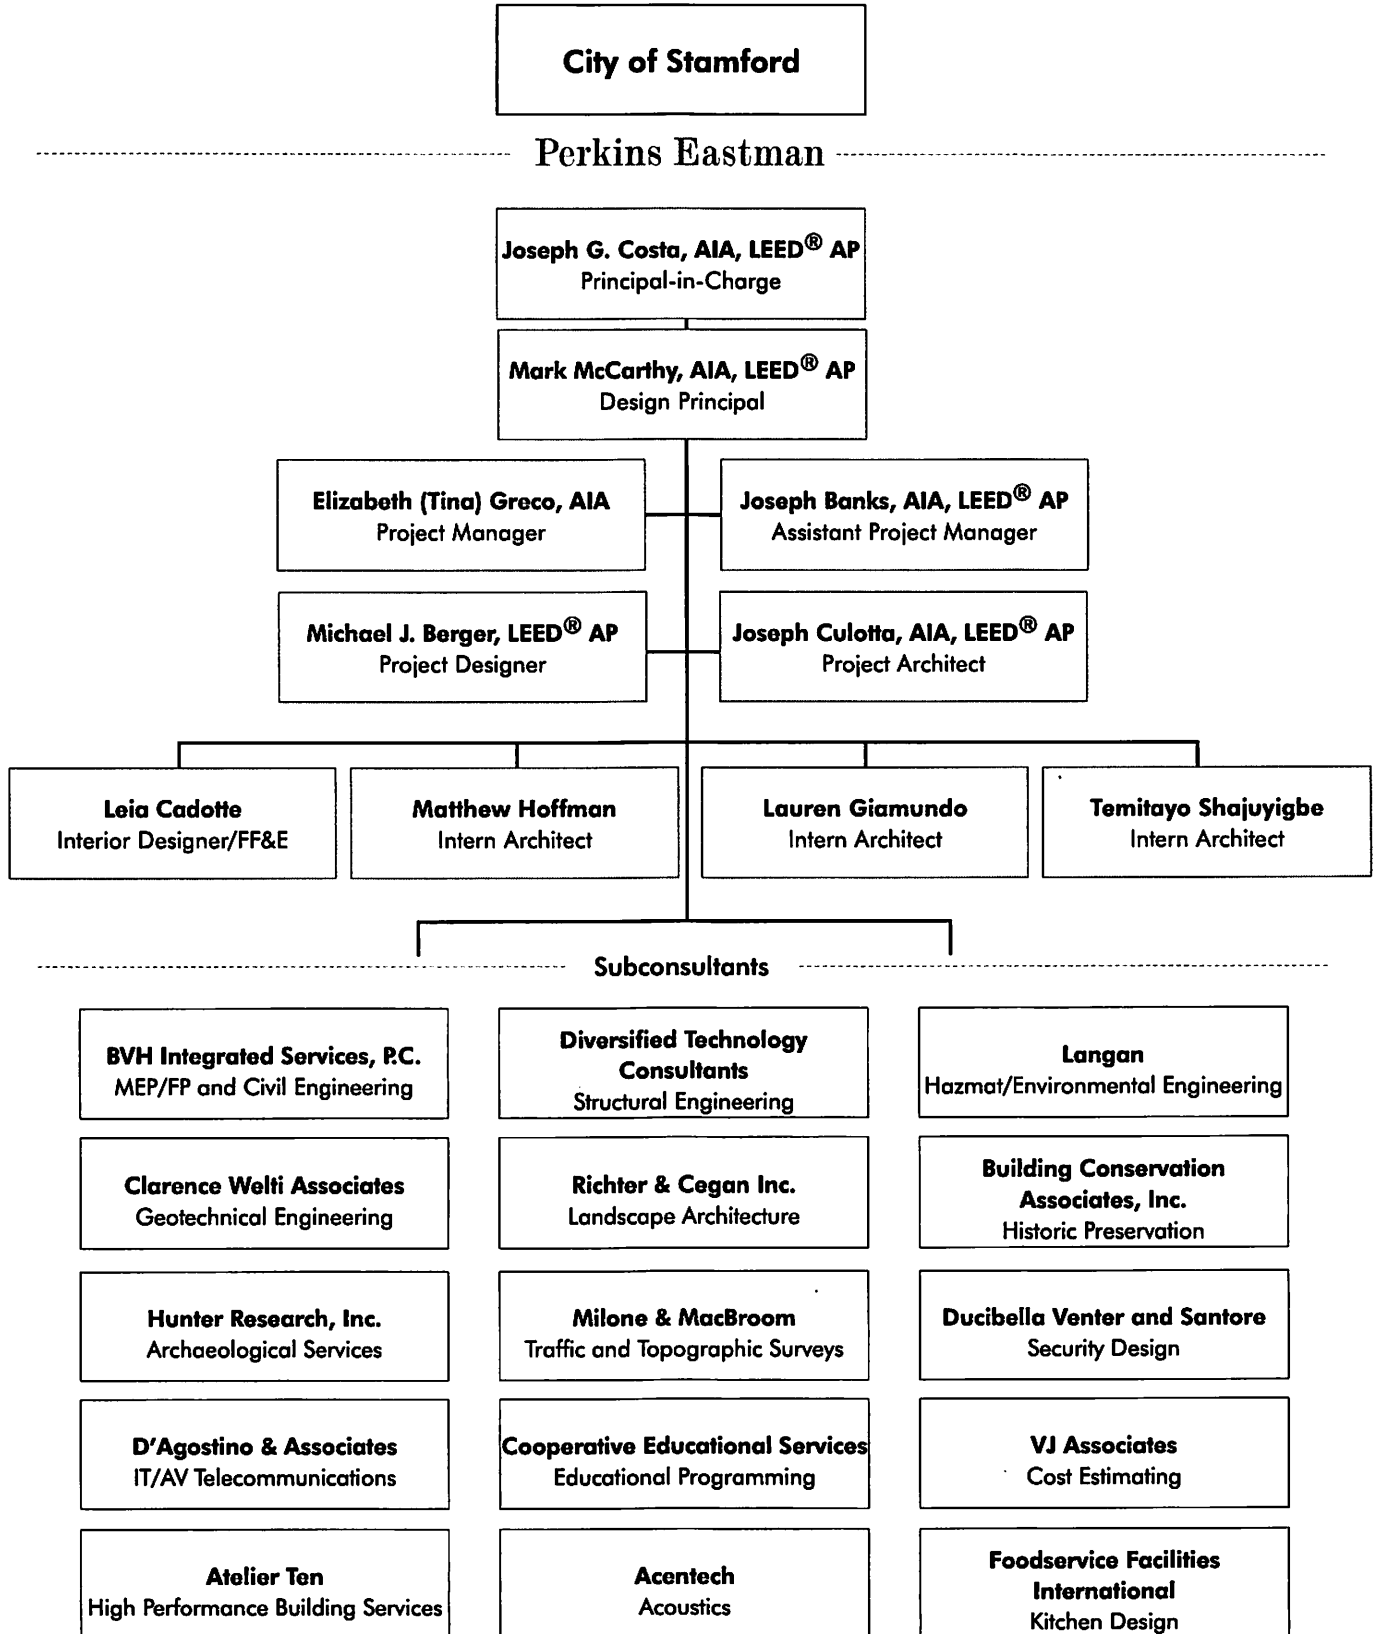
City of Stamford

Perkins Eastman

Joseph G. Costa, AIA, LEED® AP
Principal-in-Charge

Mark McCarthy, AIA, LEED® AP
Design Principal

Elizabeth (Tina) Greco, AIA
Project Manager

Joseph Banks, AIA, LEED® AP
Assistant Project Manager

Michael J. Berger, LEED® AP
Project Designer

Joseph Culotta, AIA, LEED® AP
Project Architect

Leia Cadotte
Interior Designer/FF&E

Matthew Hoffman
Intern Architect

Lauren Giamundo
Intern Architect

Temitayo Shajuyigbe
Intern Architect

Subconsultants

BVH Integrated Services, P.C.
MEP/FP and Civil Engineering

Diversified Technology Consultants
Structural Engineering

Langan
Hazmat/Environmental Engineering

Clarence Welti Associates
Geotechnical Engineering

Richter & Cegan Inc.
Landscape Architecture

Building Conservation Associates, Inc.
Historic Preservation

Hunter Research, Inc.
Archaeological Services

Milone & MacBroom
Traffic and Topographic Surveys

Ducibella Venter and Santore
Security Design

D'Agostino & Associates
IT/AV Telecommunications

Cooperative Educational Services
Educational Programming

VJ Associates
Cost Estimating

Atelier Ten
High Performance Building Services

Acentech
Acoustics

Foodservice Facilities International
Kitchen Design